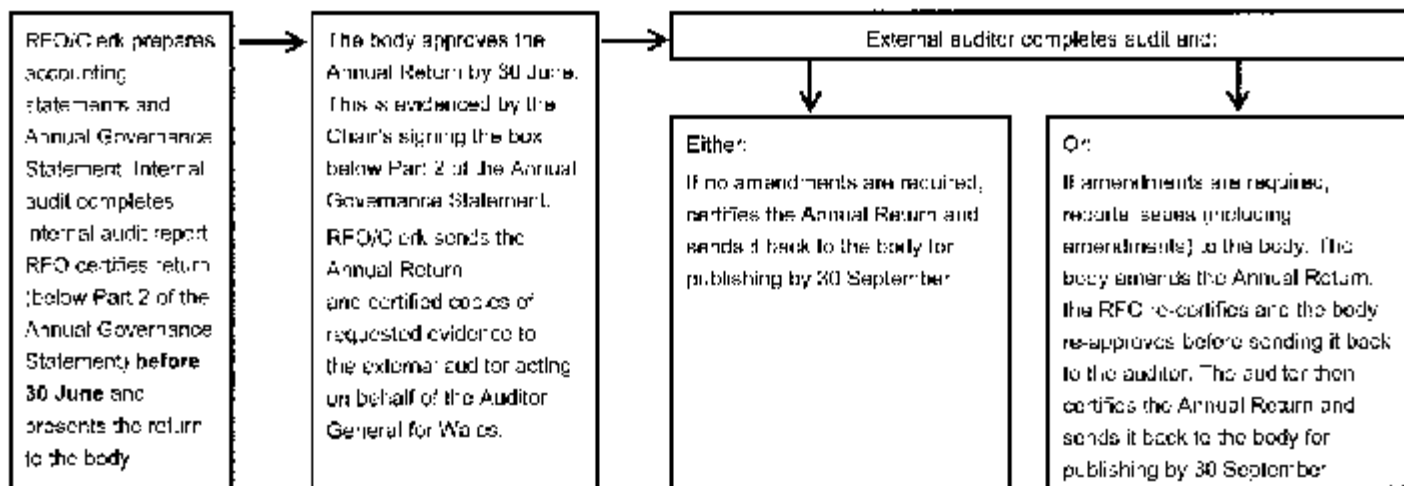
RFO/Clerk prepares accounting statements and Annual Governance Statement. Internal audit completes internal audit report. RFO certifies return (below Part 2 of the Annual Governance Statement) **before 30 June** and presents the return to the body

The body approves the Annual Return by 30 June. This is evidenced by the Chair's signing the box below Part 2 of the Annual Governance Statement.

RFO/Clerk sends the Annual Return and certified copies of requested evidence to the external auditor acting on behalf of the Auditor General for Wales.

External auditor completes audit and:

Either:

If no amendments are required, certifies the Annual Return and sends it back to the body for publishing by 30 September

Or:

If amendments are required, reports issues (including amendments) to the body. The body amends the Annual Return, the RFO re-certifies and the body re-approves before sending it back to the auditor. The auditor then certifies the Annual Return and sends it back to the body for publishing by 30 September